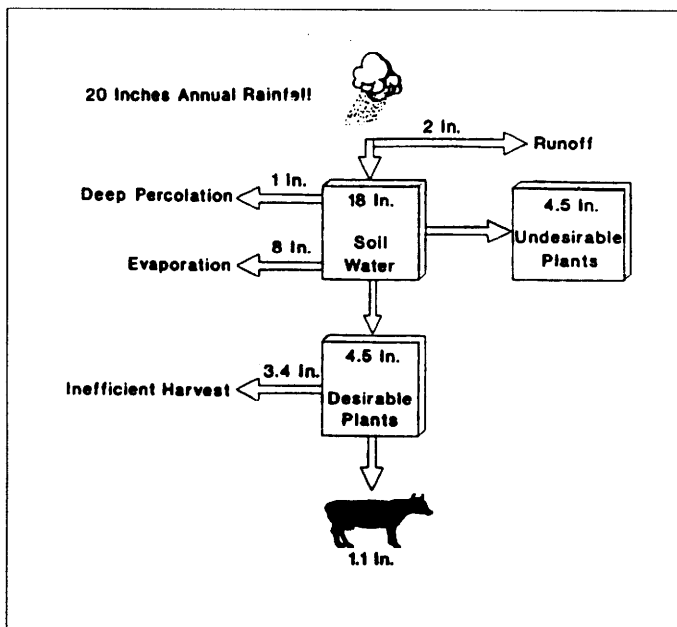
20 Inches Annual Rainfall

2 In.

Runoff

Deep Percolation

1 In.

18 In.

Soil Water

4.5 In.

Undesirable Plants

Evaporation

8 In.

Inefficient Harvest

3.4 In.

4.5 In.

Desirable Plants

1.1 In.